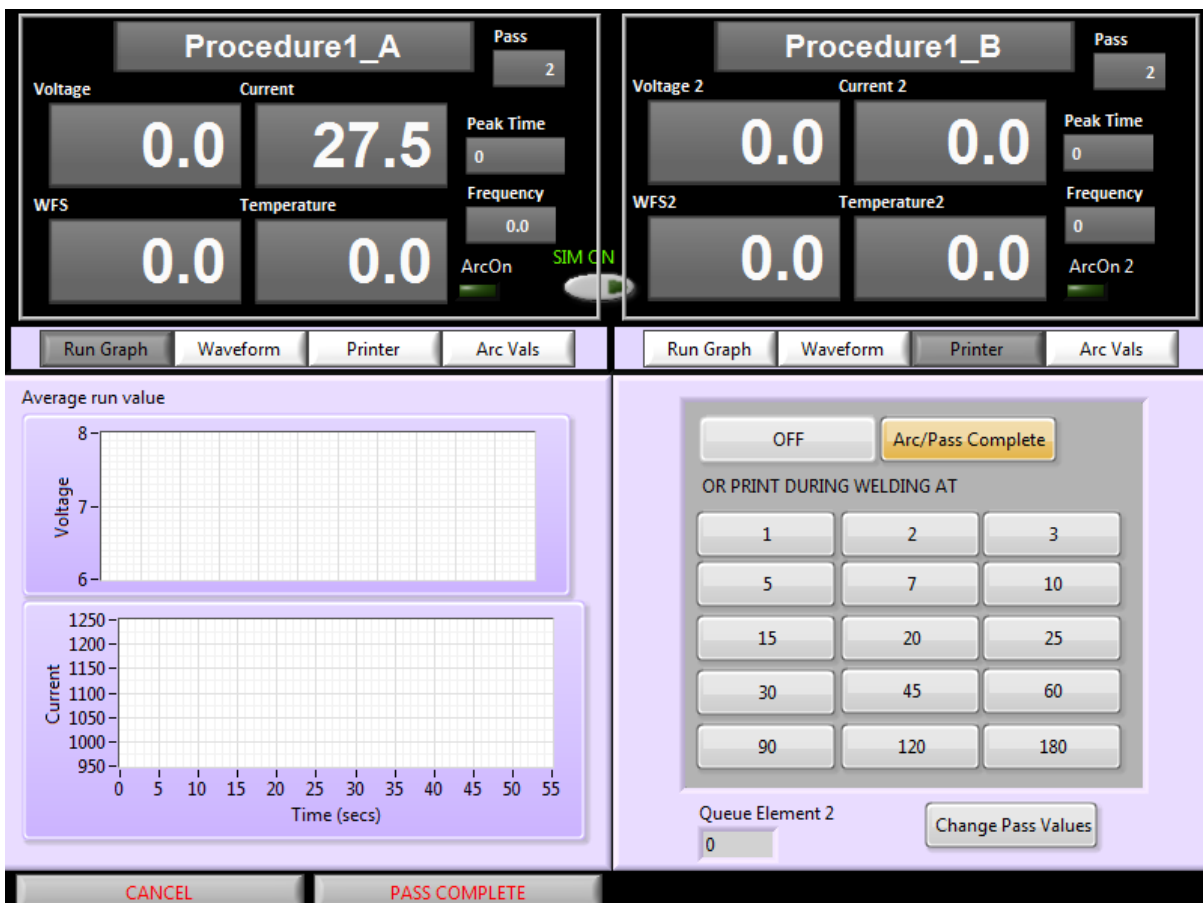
Procedure1_A

Pass
2

Voltage
0.0

Current
27.5

Peak Time
0

WFS
0.0

Temperature
0.0

Frequency
0.0

ArcOn

SIM ON

Procedure1_B

Pass
2

Voltage 2
0.0

Current 2
0.0

Peak Time
0

WFS2
0.0

Temperature2
0.0

Frequency
0

ArcOn 2

Run Graph | Waveform | Printer | Arc Vals

Run Graph | Waveform | Printer | Arc Vals

Average run value

Voltage
8
7
6

Current
1250
1200
1150
1100
1050
1000
950

0 5 10 15 20 25 30 35 40 45 50 55
Time (secs)

OFF
Arc/Pass Complete

OR PRINT DURING WELDING AT

| 1 | 2 | 3 |
|---|---|---|
| 5 | 7 | 10 |
| 15 | 20 | 25 |
| 30 | 45 | 60 |
| 90 | 120 | 180 |

Queue Element 2
0

Change Pass Values

CANCEL
PASS COMPLETE